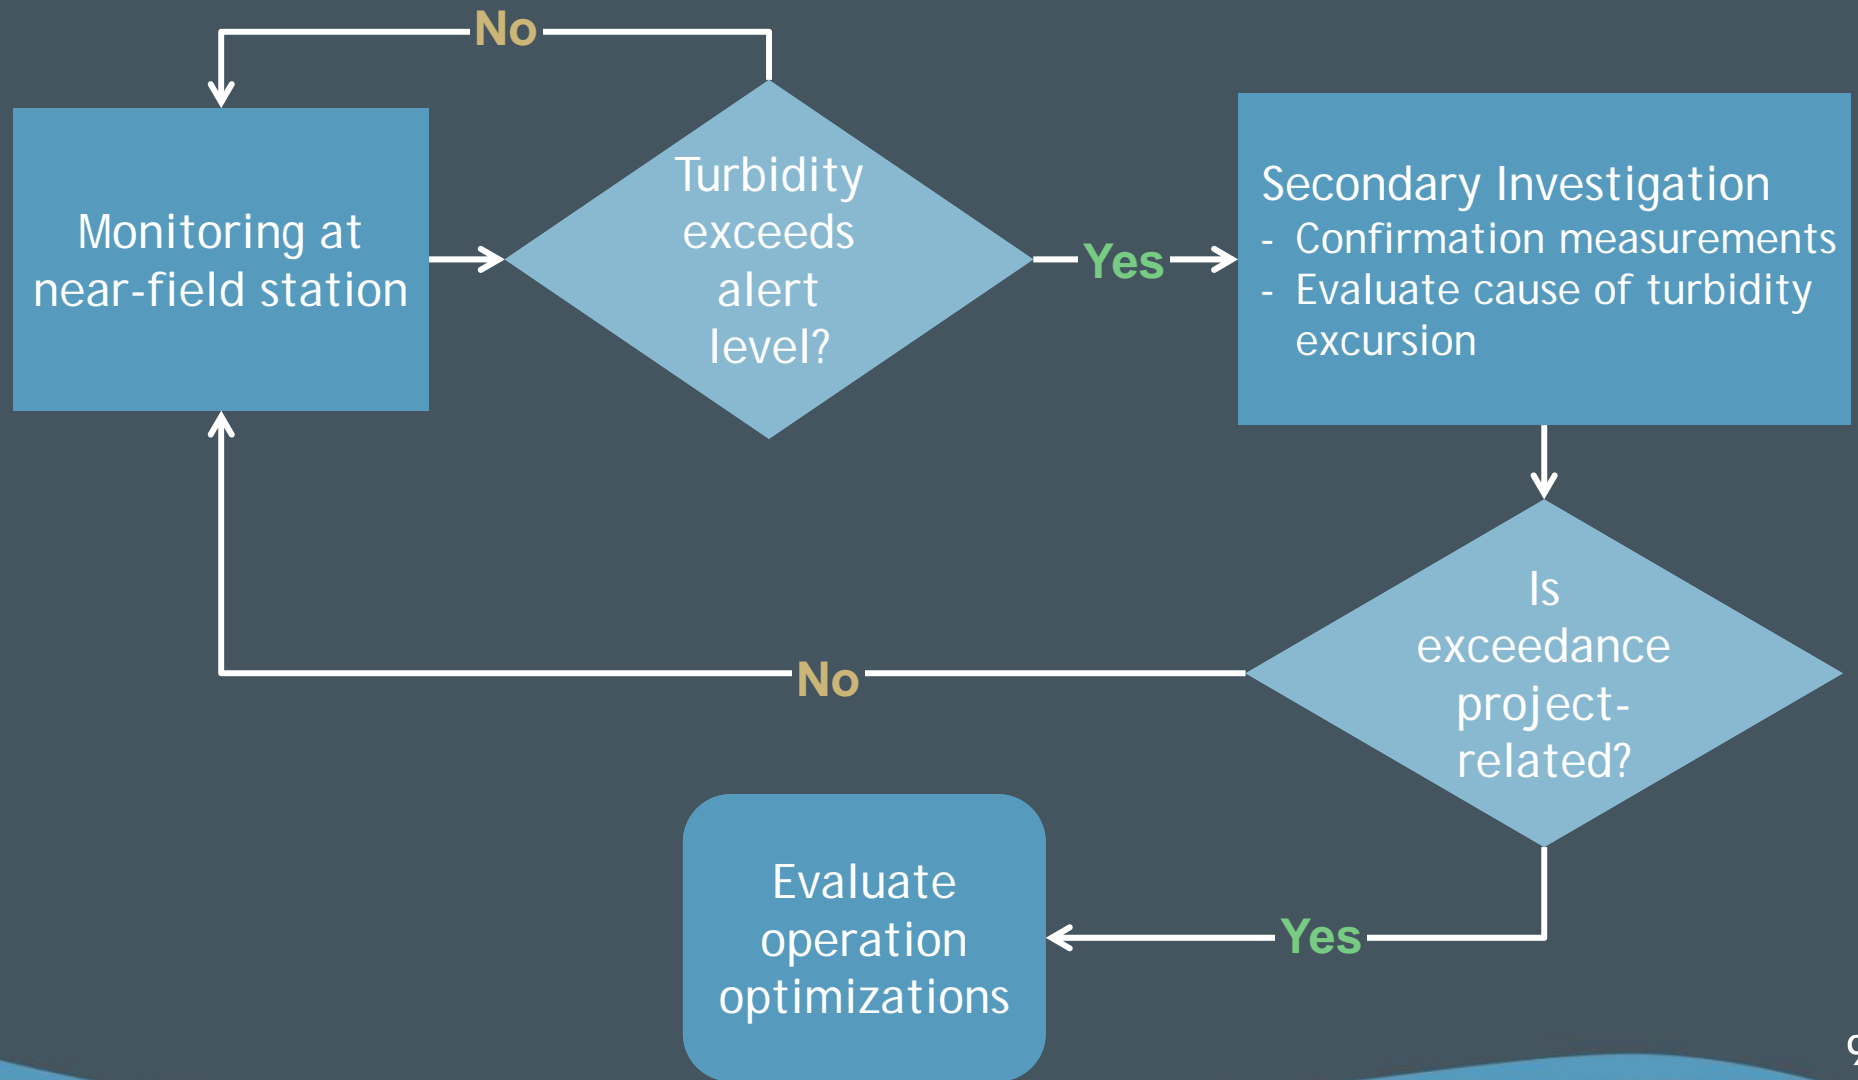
No

Monitoring at near-field station

Turbidity exceeds alert level?

Yes

Secondary Investigation
- Confirmation measurements
- Evaluate cause of turbidity excursion

Is exceedance project-related?

No

Yes

Evaluate operation optimizations

9